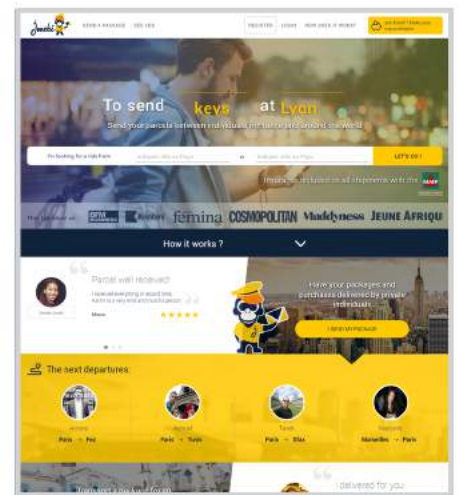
Jwebi

SEND A PACKAGE

REGISTER

LOGIN

HOW DOES IT WORK?

To send keys at Lyon

Send your parcels between individuals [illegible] around the world

I'm looking for a ride from

LET'S GO !

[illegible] included on all shipments with the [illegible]

They talk about us

BFM

femina

COSMOPOLITAN

Maddyness

JEUNE AFRIQUE

How it works ?

Parcel well received!

Have your packages and purchases delivered by private individuals

I SEND MY PACKAGE

The next departures

Paris → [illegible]

Paris → Tunis

Paris → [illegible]

Marseilles → Paris

delivered for you